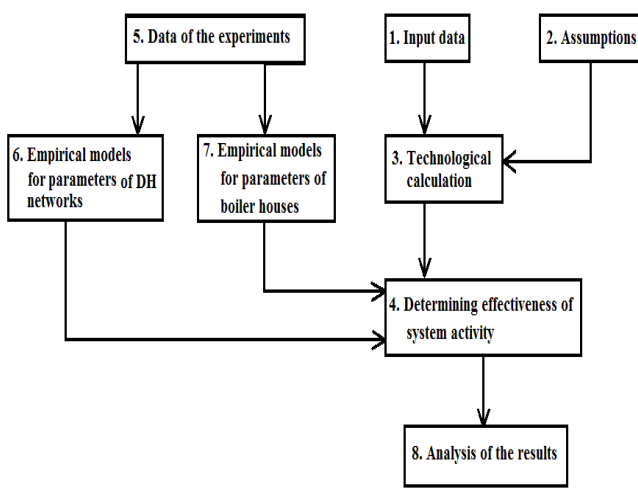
5. Data of the experiments

1. Input data

2. Assumptions

6. Empirical models for parameters of DH networks

7. Empirical models for parameters of boiler houses

3. Technological calculation

4. Determining effectiveness of system activity

8. Analysis of the results